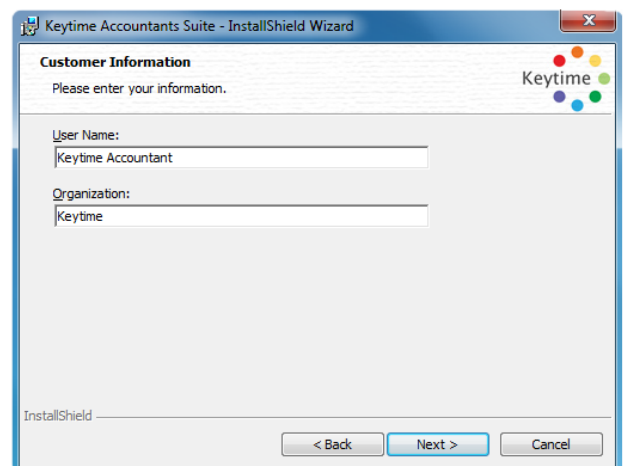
Keytime Accountants Suite - InstallShield Wizard

Customer Information

Please enter your information.

Keytime

User Name:

Keytime Accountant

Organization:

Keytime

InstallShield

< Back

Next >

Cancel